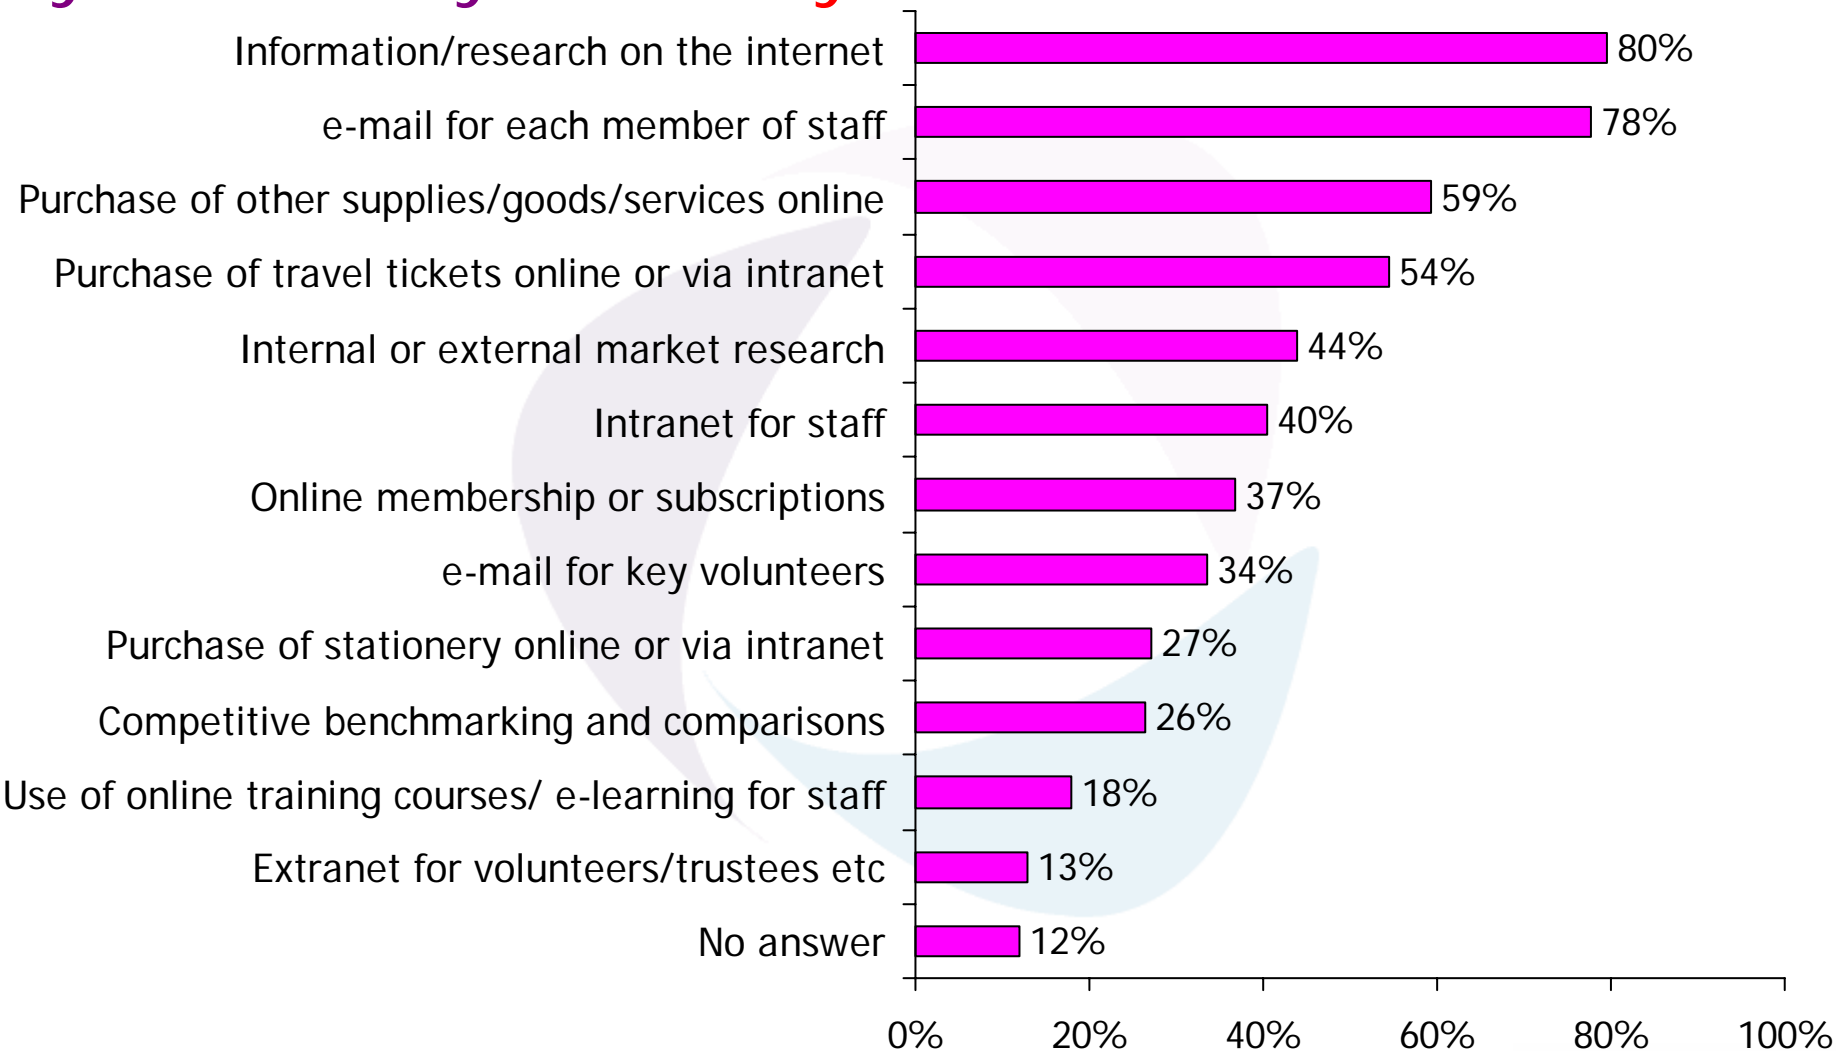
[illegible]

Information/research on the internet 80%
e-mail for each member of staff 78%
Purchase of other supplies/goods/services online 59%
Purchase of travel tickets online or via intranet 54%
Internal or external market research 44%
Intranet for staff 40%
Online membership or subscriptions 37%
e-mail for key volunteers 34%
Purchase of stationery online or via intranet 27%
Competitive benchmarking and comparisons 26%
Use of online training courses/ e-learning for staff 18%
Extranet for volunteers/trustees etc 13%
No answer 12%

0% 20% 40% 60% 80% 100%